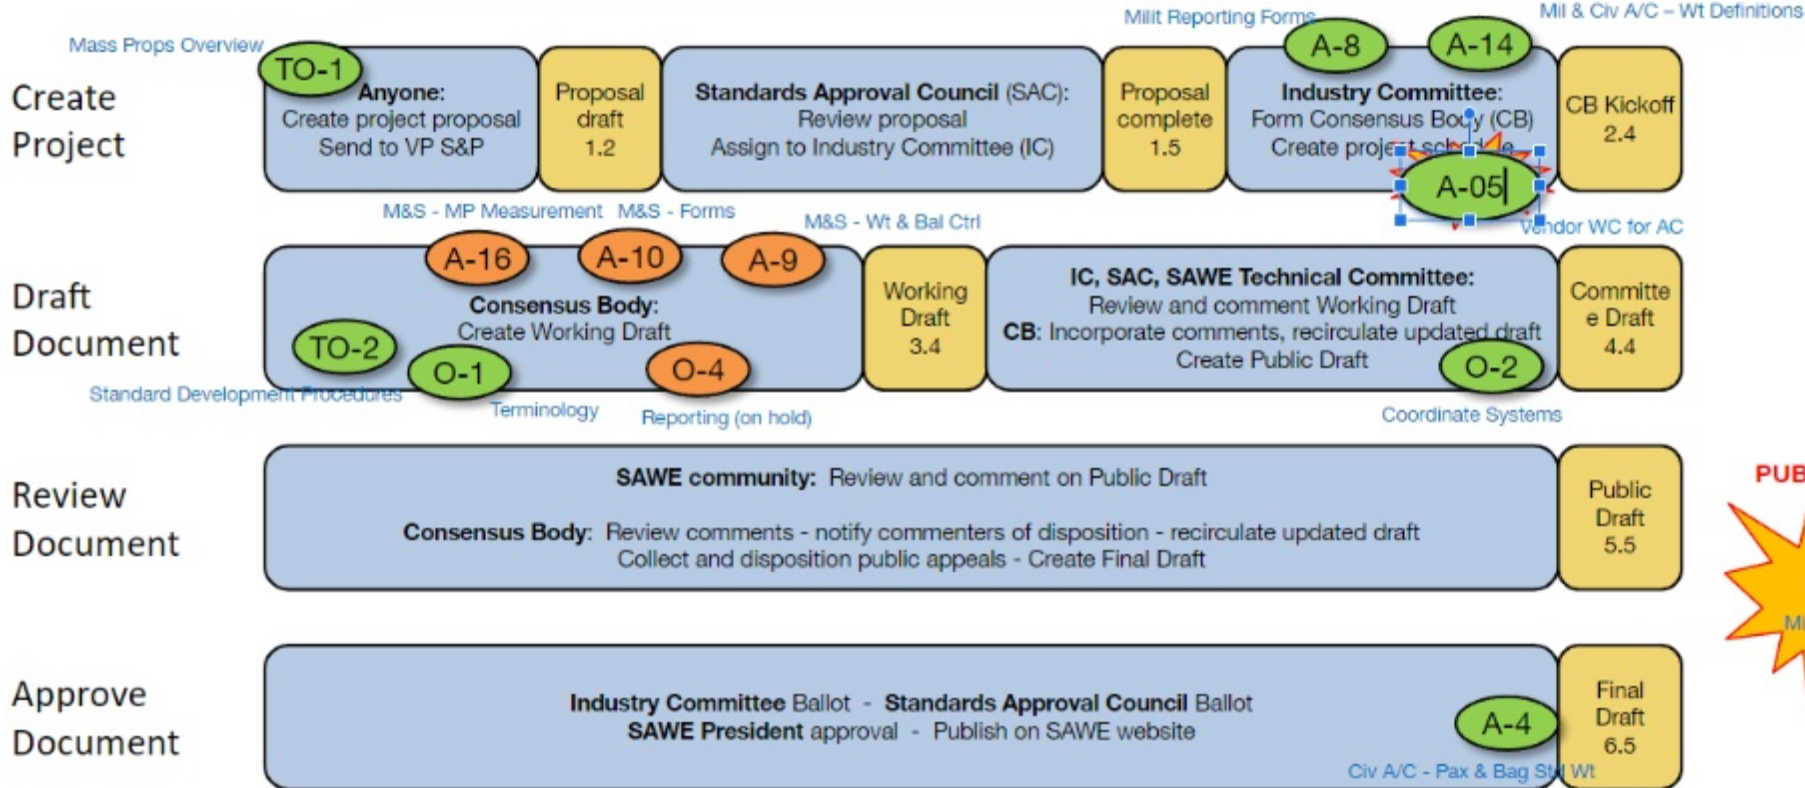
Mass Props Overview

Milit Reporting Forms

Mil & Civ A/C – Wt Definitions

Create Project

TO-1

Anyone:
Create project proposal
Send to VP S&P

Proposal draft 1.2

Standards Approval Council (SAC):
Review proposal
Assign to Industry Committee (IC)

Proposal complete 1.5

A-8

A-14

Industry Committee:
Form Consensus Body (CB)
Create project schedule

A-05

CB Kickoff 2.4

M&S - MP Measurement M&S - Forms

M&S - Wt & Bal Ctrl

Vendor WC for AC

Draft Document

A-16

A-10

A-9

Consensus Body:
Create Working Draft

TO-2

O-1

O-4

Working Draft 3.4

IC, SAC, SAWE Technical Committee:
Review and comment Working Draft
CB: Incorporate comments, recirculate updated draft
Create Public Draft

O-2

Committe e Draft 4.4

Standard Development Procedures

Terminology

Reporting (on hold)

Coordinate Systems

Review Document

SAWE community: Review and comment on Public Draft

Consensus Body: Review comments - notify commenters of disposition - recirculate updated draft
Collect and disposition public appeals - Create Final Draft

Public Draft 5.5

PUB

Mi

Approve Document

Industry Committee Ballot - Standards Approval Council Ballot
SAWE President approval - Publish on SAWE website

A-4

Final Draft 6.5

Civ A/C - Pax & Bag Std Wt